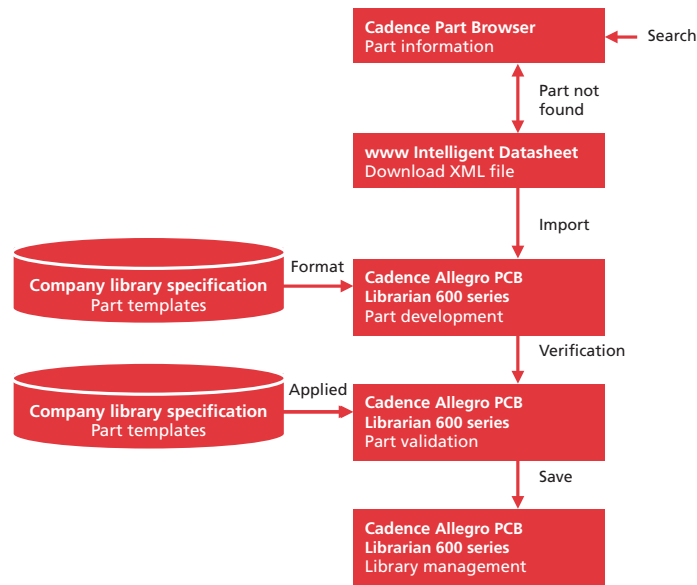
Cadence Part Browser
Part information

Search

Part not found

www Intelligent Datasheet
Download XML file

Import

Company library specification
Part templates

Format

Cadence Allegro PCB Librarian 600 series
Part development

Verification

Company library specification
Part templates

Applied

Cadence Allegro PCB Librarian 600 series
Part validation

Save

Cadence Allegro PCB Librarian 600 series
Library management